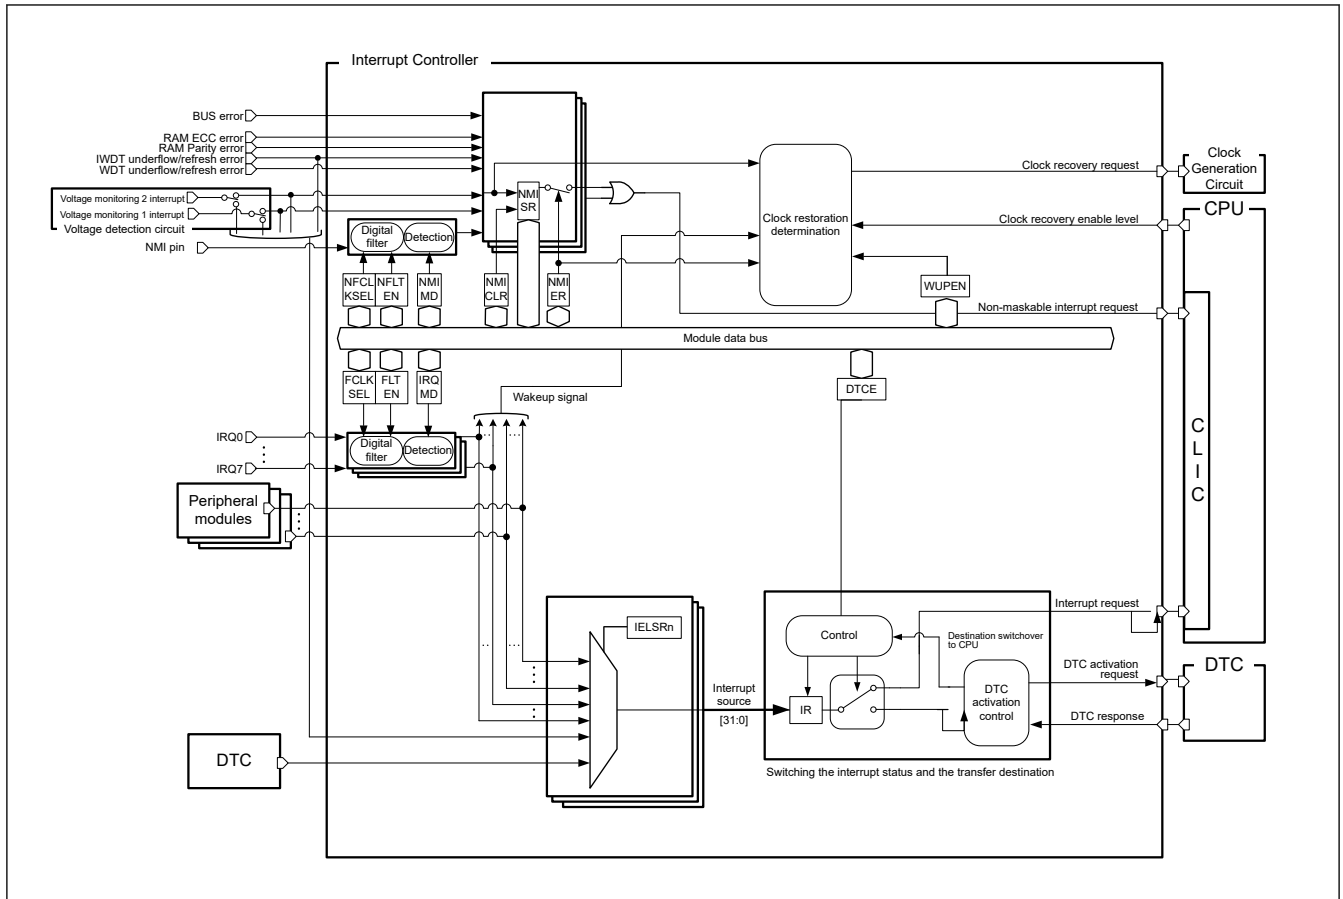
Interrupt Controller

BUS error
RAM ECC error
RAM Parity error
IWDT underflow/refresh error
WDT underflow/refresh error

Voltage monitoring 2 interrupt
Voltage monitoring 1 interrupt
Voltage detection circuit

NMI pin

Digital filter
Detection

NFCLKSEL
NFLTEN
NMIMD

NMISR
NMICLR
NMIER

Clock restoration determination

WUPEN

Clock recovery request
Clock Generation Circuit
Clock recovery enable level
CPU
Non-maskable interrupt request

Module data bus

FCLKSEL
FLTEN
IRQMD

DTCE

Wakeup signal

IRQ0
IRQ7

Digital filter
Detection

Peripheral modules

C
L
I
C

IELSRn

Interrupt request
Control
Destination switchover to CPU
DTC activation request
DTC
Interrupt source
[31:0]
IR
DTC activation control
DTC response

DTC

Switching the interrupt status and the transfer destination